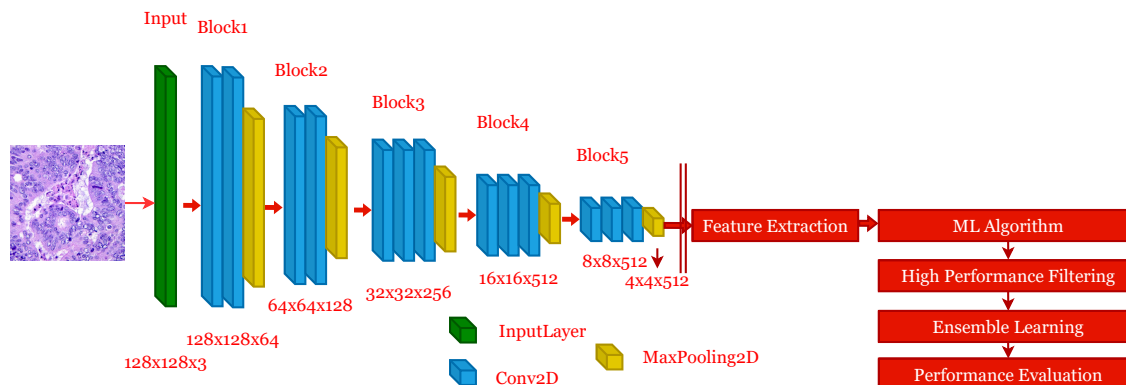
Input
Block1
Block2
Block3
Block4
Block5
Feature Extraction
ML Algorithm
High Performance Filtering
Ensemble Learning
Performance Evaluation
8x8x512
4x4x512
16x16x512
32x32x256
64x64x128
128x128x64
128x128x3
InputLayer
MaxPooling2D
Conv2D